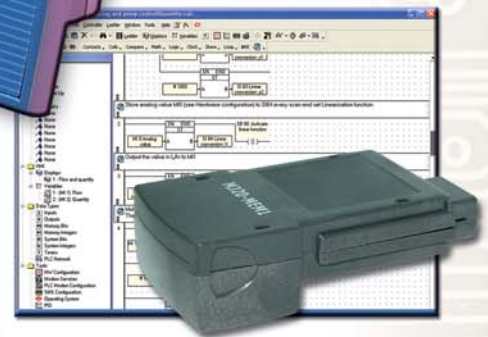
Controller Ladder Window Tools Help
Ladder Graphics Variables
Contacts Coils Compare Math Logic Clock Show Loop
Store analog value M0 (see Hardware configuration) to SW4 every scan and set Linearization function
Output the value in L/h to M1
None
None
None
None
None
None
None
Displays
1 - Flow and quantity
Variables
1 - [M1 1] Flow
2 - [M1 2] Quantity
Data Types
Inputs
Outputs
Memory Bits
Memory Integers
System Bits
System Integers
Timers
PLC Network
Tools
HMI Configuration
Modbus Services
PLC Modbus Configuration
SMS Configuration
Operating System
PID